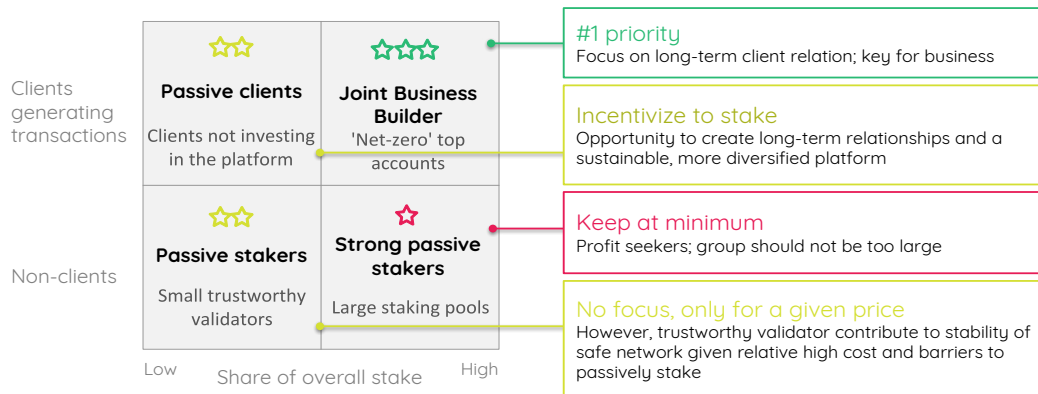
Clients generating transactions

Non-clients

☆☆
Passive clients
Clients not investing in the platform

☆☆☆
Joint Business Builder
'Net-zero' top accounts

☆☆
Passive stakers
Small trustworthy validators

☆
Strong passive stakers
Large staking pools

Low
Share of overall stake
High

#1 priority
Focus on long-term client relation; key for business

Incentivize to stake
Opportunity to create long-term relationships and a sustainable, more diversified platform

Keep at minimum
Profit seekers; group should not be too large

No focus, only for a given price
However, trustworthy validator contribute to stability of safe network given relative high cost and barriers to passively stake